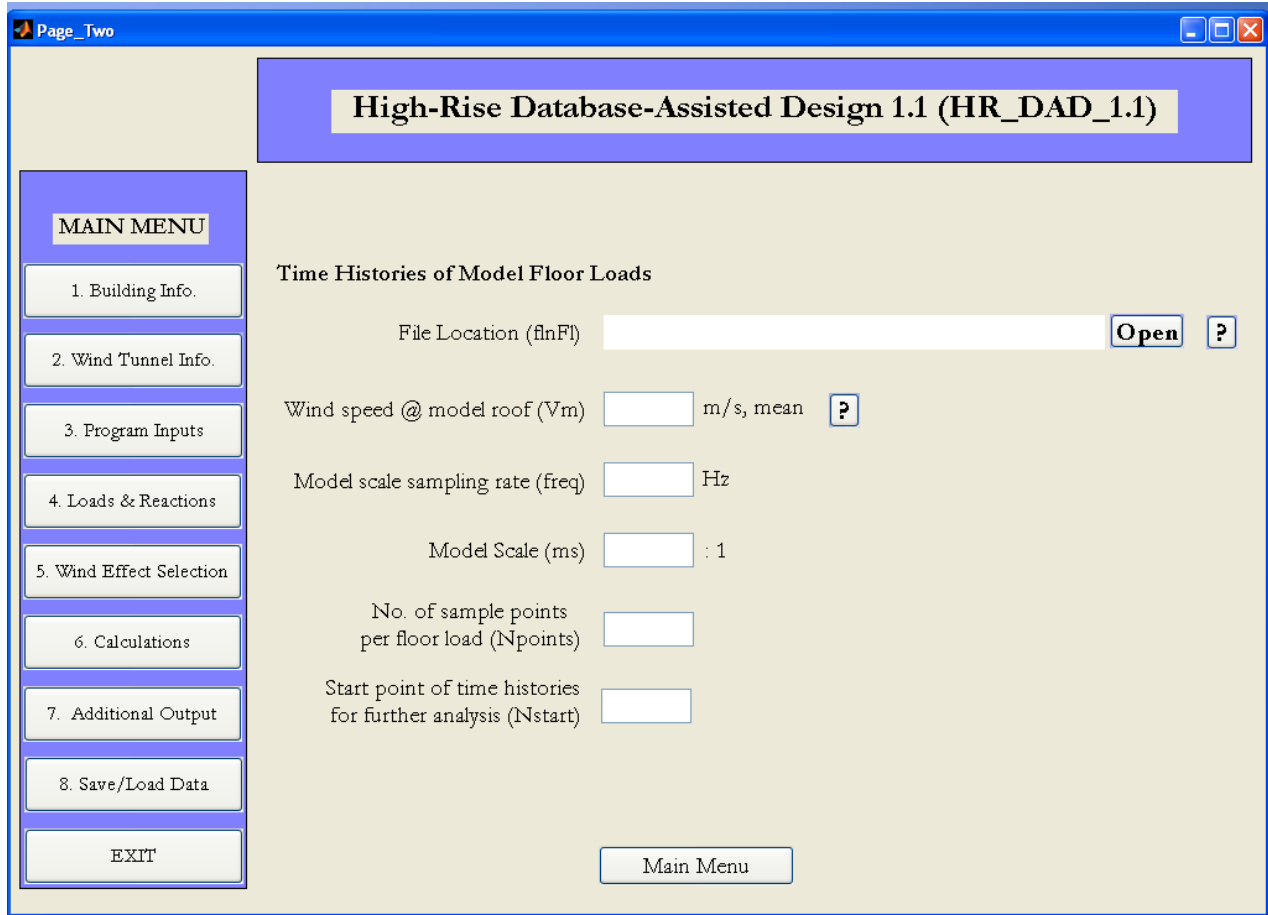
Page_Two

High-Rise Database-Assisted Design 1.1 (HR_DAD_1.1)

MAIN MENU

1. Building Info.

2. Wind Tunnel Info.

3. Program Inputs

4. Loads & Reactions

5. Wind Effect Selection

6. Calculations

7. Additional Output

8. Save/Load Data

EXIT

Time Histories of Model Floor Loads

File Location (flnFl)

Open

?

Wind speed @ model roof (Vm)

m/s, mean

?

Model scale sampling rate (freq)

Hz

Model Scale (ms)

: 1

No. of sample points per floor load (Npoints)

Start point of time histories for further analysis (Nstart)

Main Menu